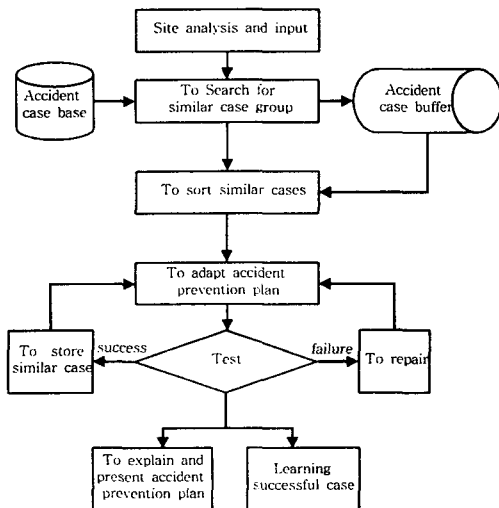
Site analysis and input

Accident case base

To Search for similar case group

Accident case buffer

To sort similar cases

To adapt accident prevention plan

To store similar case

success

Test

failure

To repair

To explain and present accident prevention plan

Learning successful case